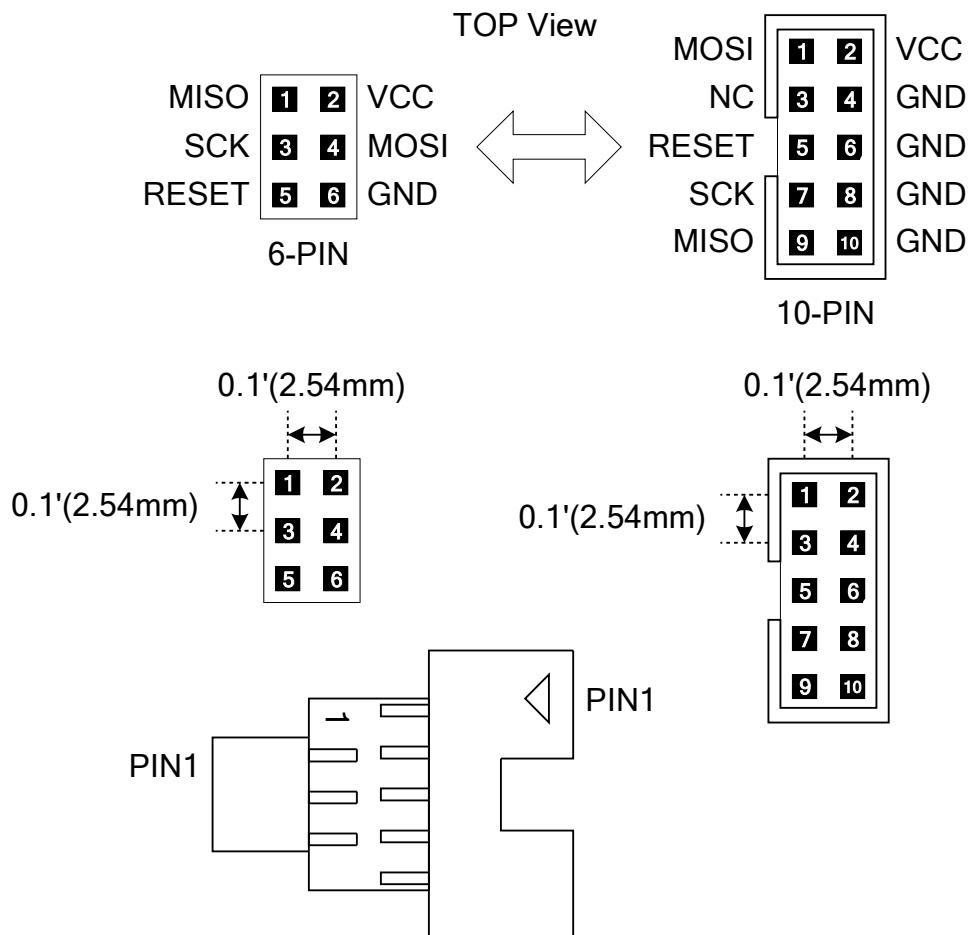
TOP View

MISO 1 2 VCC
SCK 3 4 MOSI
RESET 5 6 GND

6-PIN

MOSI 1 2 VCC
NC 3 4 GND
RESET 5 6 GND
SCK 7 8 GND
MISO 9 10 GND

10-PIN

0.1'(2.54mm)

0.1'(2.54mm)

1 2
3 4
5 6

0.1'(2.54mm)

0.1'(2.54mm)

1 2
3 4
5 6
7 8
9 10

1

PIN1

PIN1